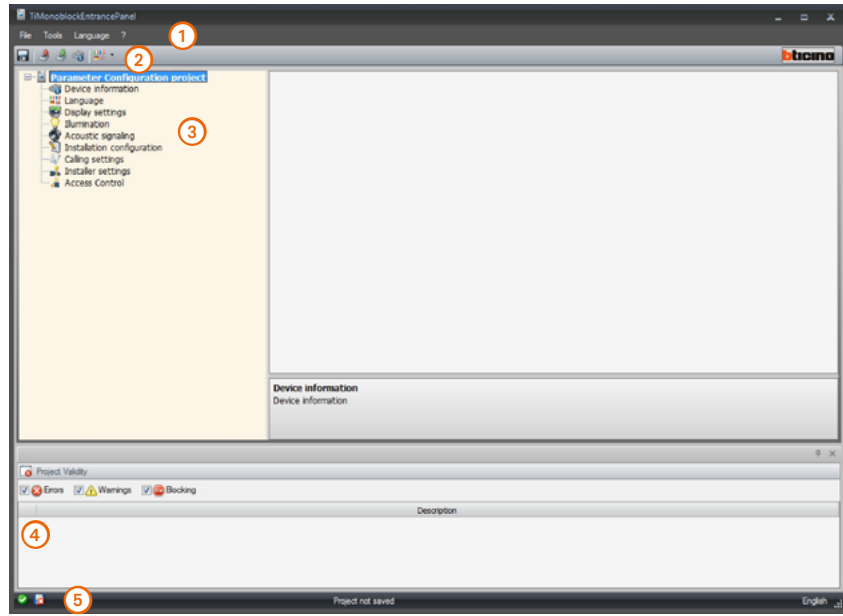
TiMonoblockEntrancePanel

File Tools Language ?

1

2

bticino

Parameter Configuration project
Device information
Language
Display settings
Illumination
Acoustic signaling
Installation configuration
Calling settings
Installer settings
Access Control

3

Device information
Device information

Project Validity

Errors Warnings Blocking

Description

4

5

Project not saved

English